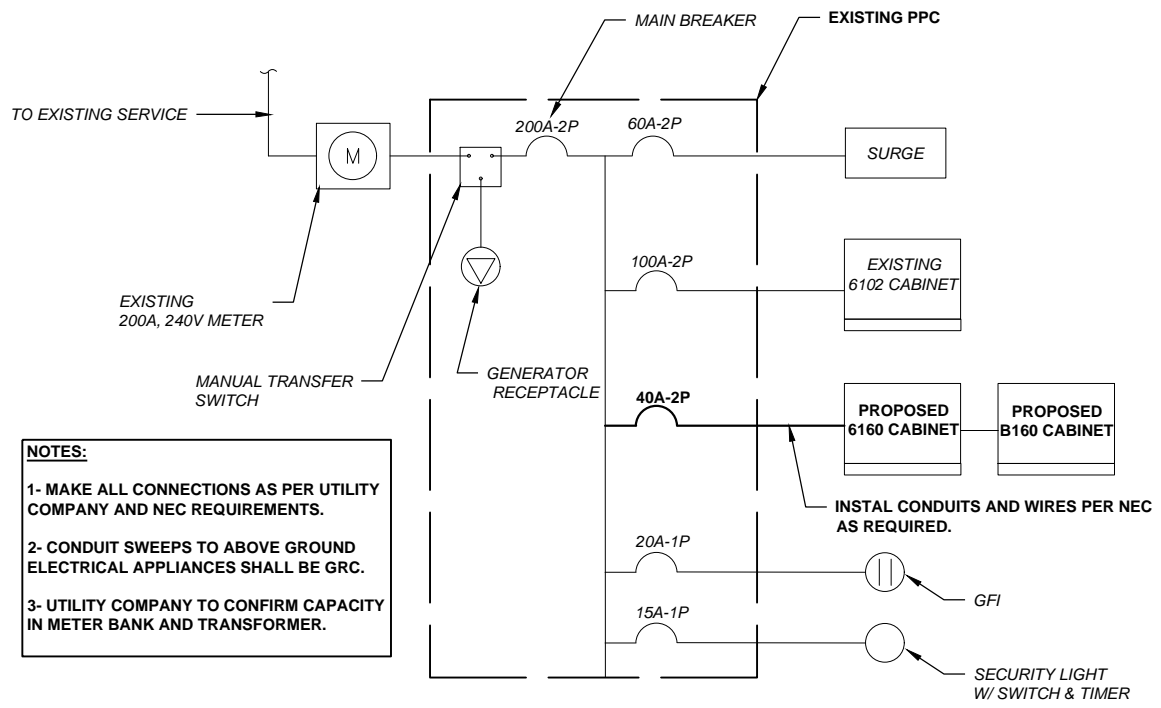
MAIN BREAKER

EXISTING PPC

TO EXISTING SERVICE

M

200A-2P

60A-2P

SURGE

100A-2P

EXISTING 6102 CABINET

EXISTING 200A, 240V METER

MANUAL TRANSFER SWITCH

GENERATOR RECEPTACLE

40A-2P

PROPOSED 6160 CABINET

PROPOSED B160 CABINET

INSTAL CONDUITS AND WIRES PER NEC AS REQUIRED.

NOTES:

1- MAKE ALL CONNECTIONS AS PER UTILITY COMPANY AND NEC REQUIREMENTS.

2- CONDUIT SWEEPS TO ABOVE GROUND ELECTRICAL APPLIANCES SHALL BE GRC.

3- UTILITY COMPANY TO CONFIRM CAPACITY IN METER BANK AND TRANSFORMER.

20A-1P

GFI

15A-1P

SECURITY LIGHT W/ SWITCH & TIMER